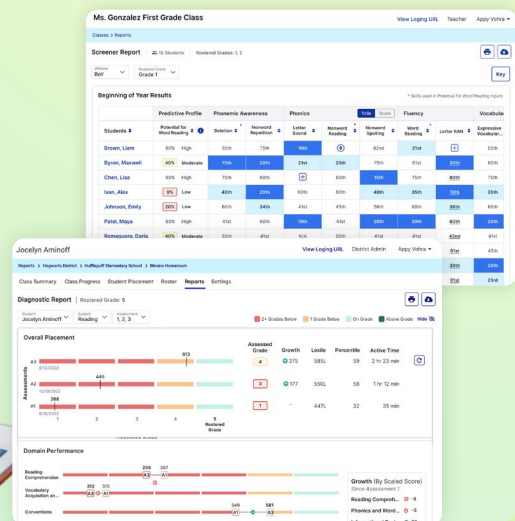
Ms. Gonzalez First Grade Class

View Loging URL Teacher Appy Vohra

Classes > Reports

Screener Report 10 Students Rostered Grades: 1, 2

Window BoY Rostered Grade Grade 1

Key

* Skills used in Potential for Word Reading Inputs

Beginning of Year Results

| Students | Predictive Profile: Potential for Word Reading | | Phonemic Awareness: Deletion | Phonemic Awareness: Nonword Repetition | Phonics: Letter Sound | Phonics: Nonword Reading | Phonics: Nonword Spelling | Fluency: Word Reading | Fluency: Letter RAN | Vocabulary: Expressive Vocabular... |
|---|---|---|---|---|---|---|---|---|---|---|
| Brown, Liam | 80% | High | 30th | 75th | 10th | | 82nd | 21st | | 55th |
| Byron, Maxwell | 40% | Moderate | 11th | 25th | 21st | 25th | 75th | 11th | | 45th |
| Chen, Lisa | 80% | High | 55th | 75th | | 60th | 15th | 25th | 60th | 75th |
| Ivan, Alex | 5% | Low | 40th | 25th | 60th | 75th | 40th | 35th | 15th | 35th |
| Johnson, Emily | 20% | Low | 15th | 34th | 11th | 25th | 21st | 10th | 60th | 60th |
| Patel, Maya | 80% | High | 41st | 60th | 15th | 25th | 60th | 21st | 60th | 41st |
| Romaguera, Darla | 40% | Moderate | | | N/A | 50th | 20th | | 91st | 15th |

Jocelyn Aminoff View Loging URL District Admin Appy Vohra

Reports > Hogwarts District > Hufflepuff Elementary School > Mevins Homeroom

Class Summary Class Progress Student Placement Roster Reports Settings

Diagnostic Report | Rostered Grade: 5

Student Jocelyn Aminoff Subject Reading Assessment 1, 2, 3

2+ Grades Below 1 Grade Below On Grade Above Grade Hide

Overall Placement

| Assessments | | Assessed Grade | Growth | Lexile | Percentile | Active Time |
|---|---|---|---|---|---|---|
| A3 9/12/2023 | 513 | 4 | 275 | 585L | 59 | 2 hr 23 min |
| A2 12/08/2022 | 445 | 3 | 177 | 550L | 58 | 1 hr 12 min |
| A1 9/8/2022 | 268 | 1 | - | 447L | 32 | 35 min |

1 2 3 4 5 Rostered Grade

Domain Performance

Reading Comprehension 259 267

Vocabulary Acquisition an... 312 315

Conventions 548 581

Growth (By Scaled Score) Since Assessment 1

Reading Comprehen... -8

Phonics and Word... -8